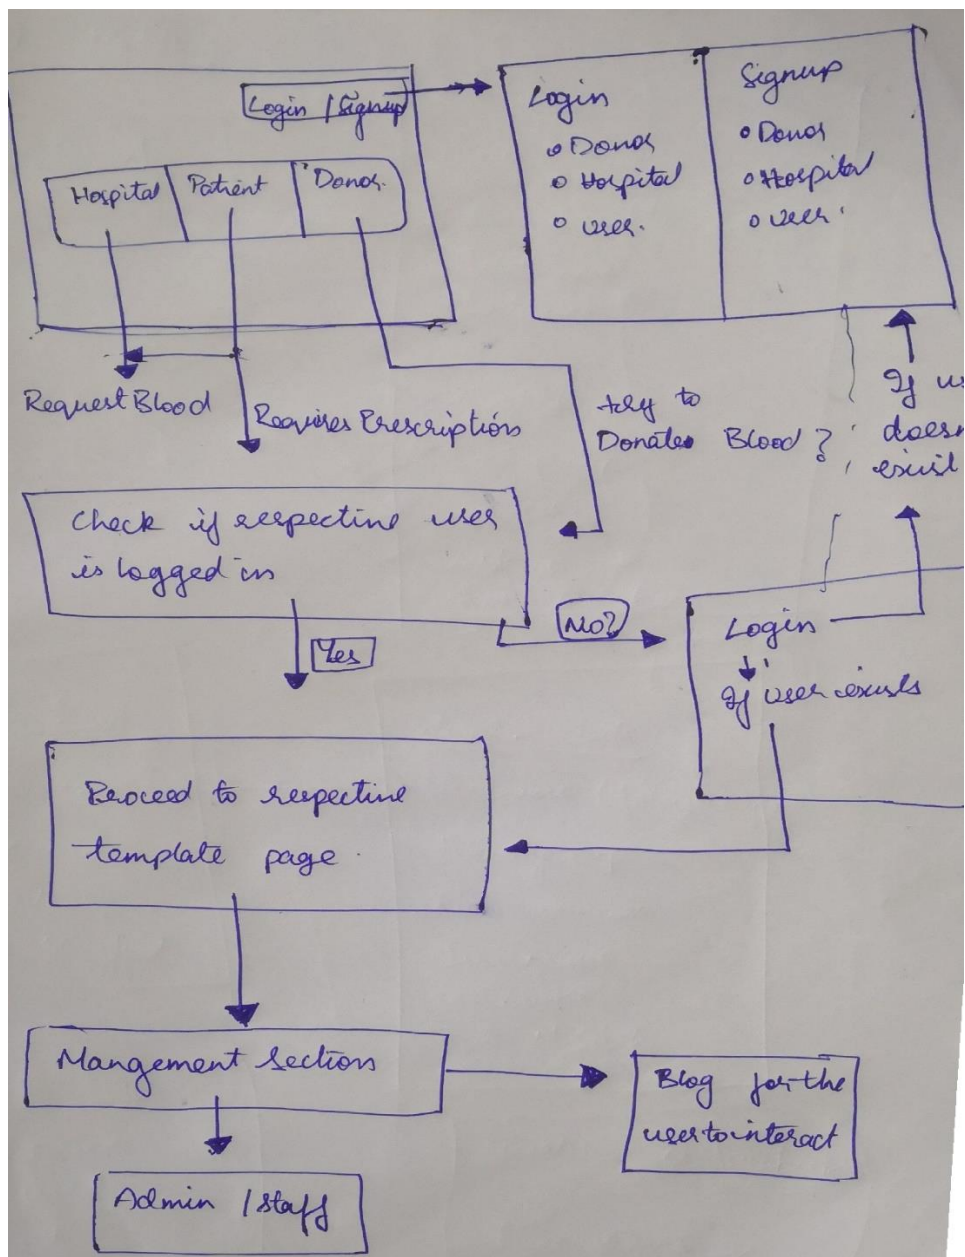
Login / Signup

Hospital | Patient | Donor.

Login
o Donor
o Hospital
o User.

Signup
o Donor
o Hospital
o User.

Request Blood

Requires Prescriptions

Try to Donate Blood ?

If u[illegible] doesn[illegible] exist

Check if respective user is logged in

Yes

No?

Login
If user exists

Proceed to respective template page

Mangement Section

Blog for the user to interact

Admin / staff